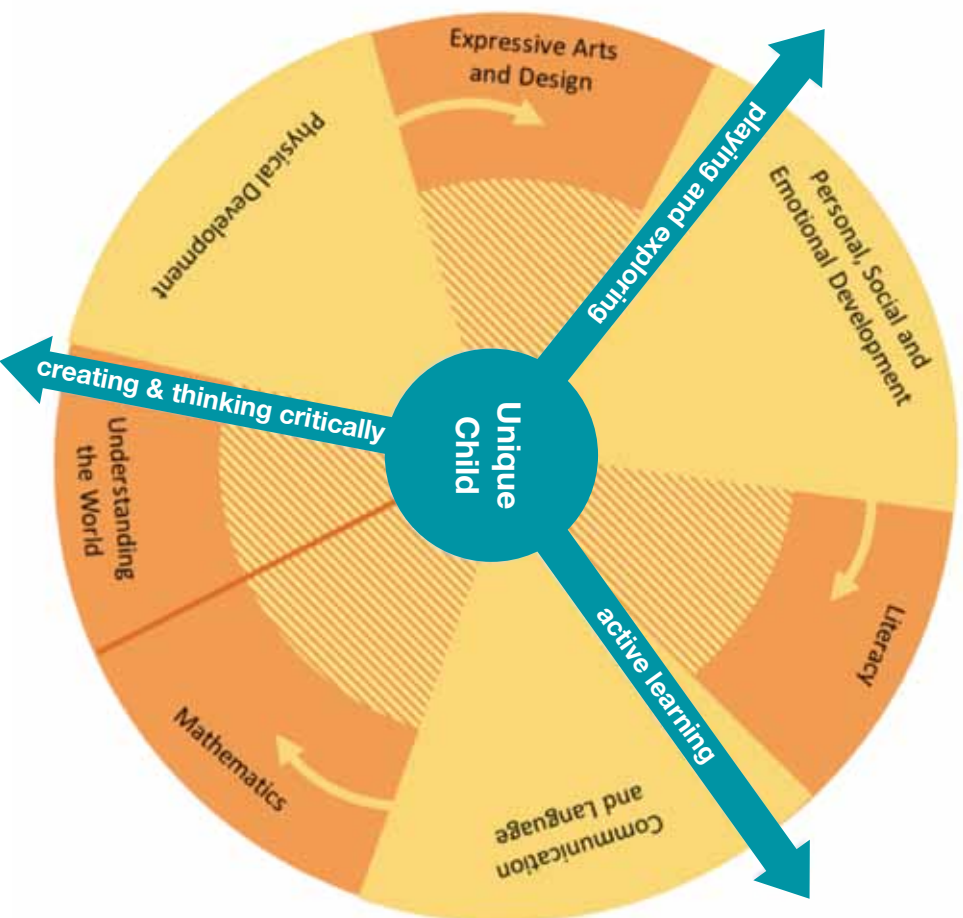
Expressive Arts and Design

Physical Development

playing and exploring

Personal, Social and Emotional Development

creating & thinking critically

Unique Child

Understanding the World

Literacy

active learning

Mathematics

Communication and Language